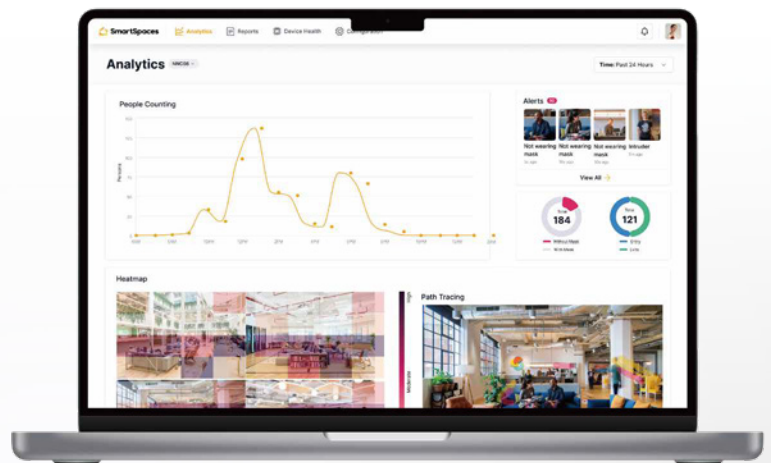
SmartSpaces Analytics Reports Device Health Configuration

Analytics

Time: Past 24 Hours

People Counting

Persons

Alerts

Not wearing mask

Not wearing mask

Not wearing mask

Intruder

View All

184

121

Heatmap

High

Moderate

Path Tracing